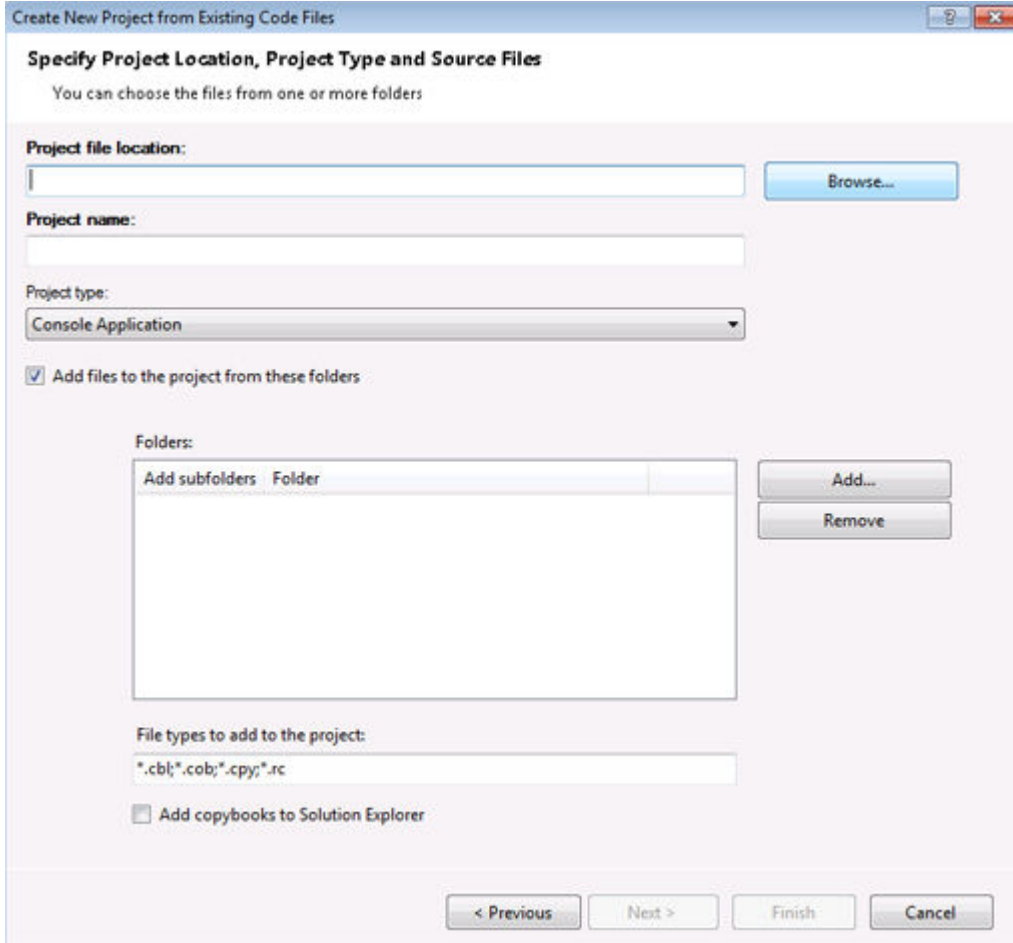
Create New Project from Existing Code Files

?

Specify Project Location, Project Type and Source Files

You can choose the files from one or more folders

Project file location:

Browse...

Project name:

Project type:

Console Application

Add files to the project from these folders

Folders:

| Add subfolders | Folder |
|---|---|

Add...

Remove

File types to add to the project:

*.cbl;*.cob;*.cpy;*.rc

Add copybooks to Solution Explorer

< Previous

Next >

Finish

Cancel